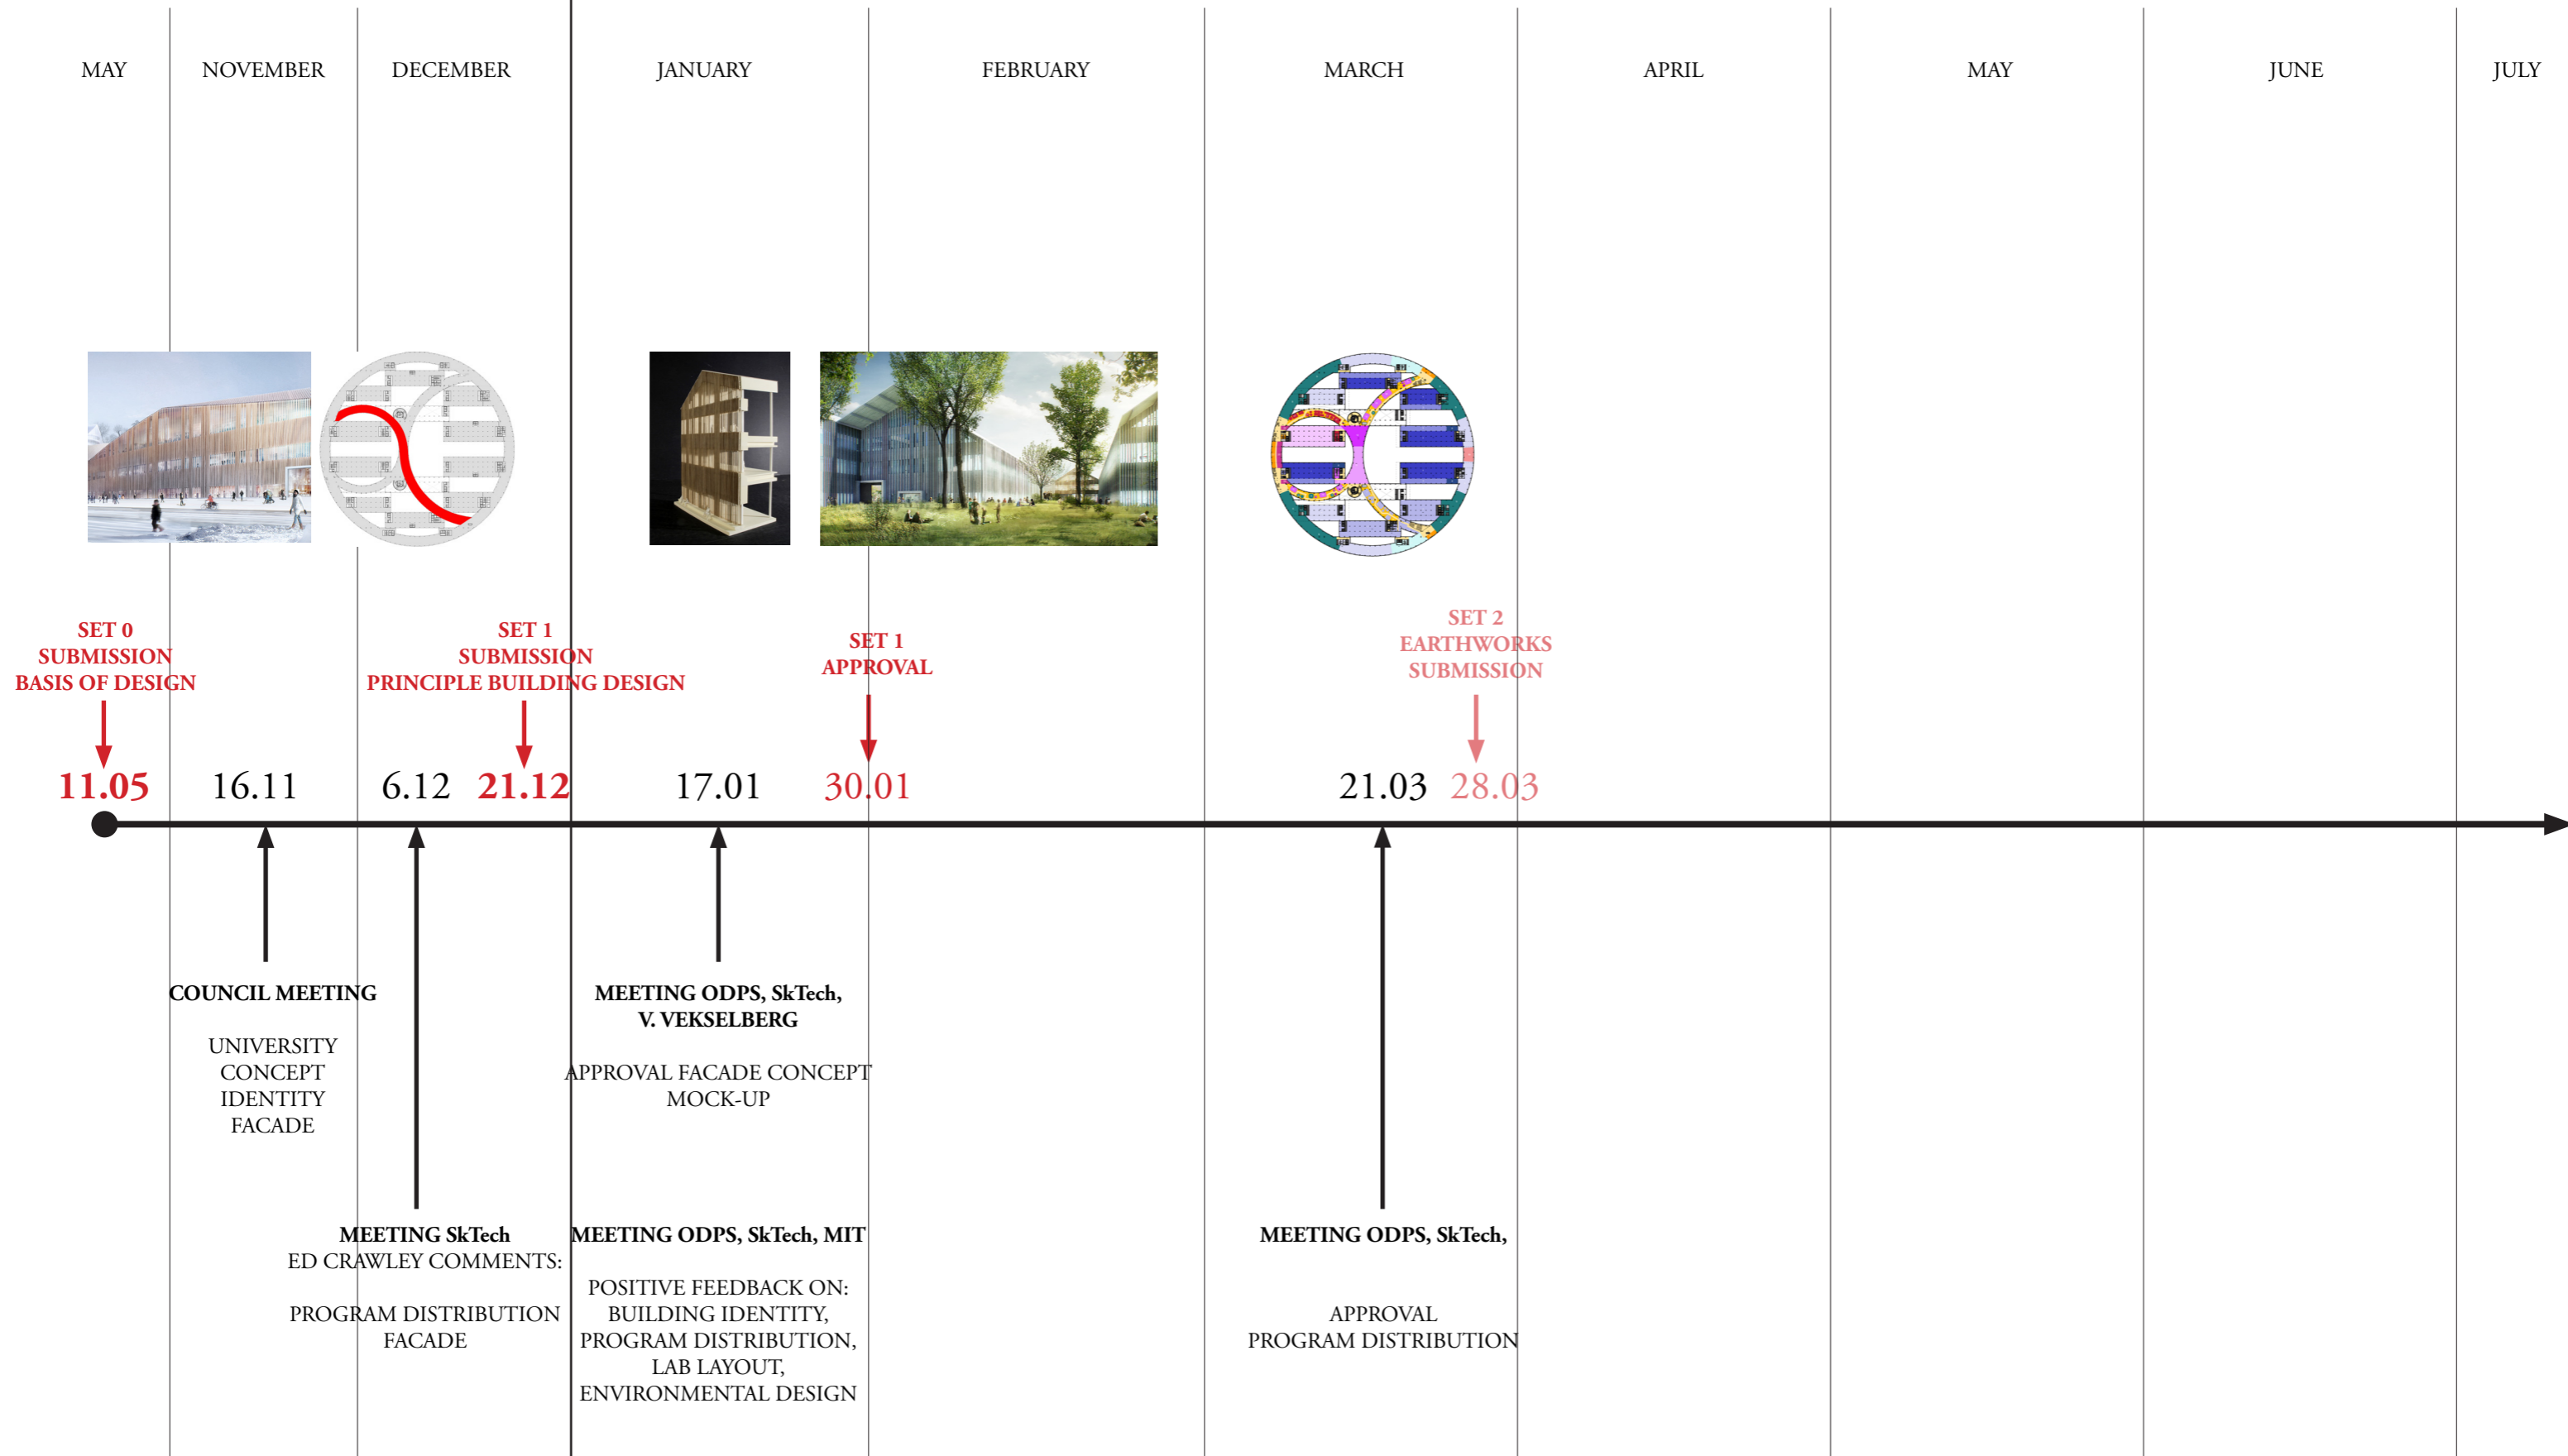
MAY NOVEMBER DECEMBER JANUARY FEBRUARY MARCH APRIL MAY JUNE JULY

SET 0
SUBMISSION
BASIS OF DESIGN

SET 1
SUBMISSION
PRINCIPLE BUILDING DESIGN

SET 1
APPROVAL

SET 2
EARTHWORKS
SUBMISSION

11.05 16.11 6.12 21.12 17.01 30.01 21.03 28.03

COUNCIL MEETING

UNIVERSITY
CONCEPT
IDENTITY
FACADE

MEETING ODPS, SkTech,
V. VEKSELBERG

APPROVAL FACADE CONCEPT
MOCK-UP

MEETING SkTech
ED CRAWLEY COMMENTS:

PROGRAM DISTRIBUTION
FACADE

MEETING ODPS, SkTech, MIT

POSITIVE FEEDBACK ON:
BUILDING IDENTITY,
PROGRAM DISTRIBUTION,
LAB LAYOUT,
ENVIRONMENTAL DESIGN

MEETING ODPS, SkTech,

APPROVAL
PROGRAM DISTRIBUTION